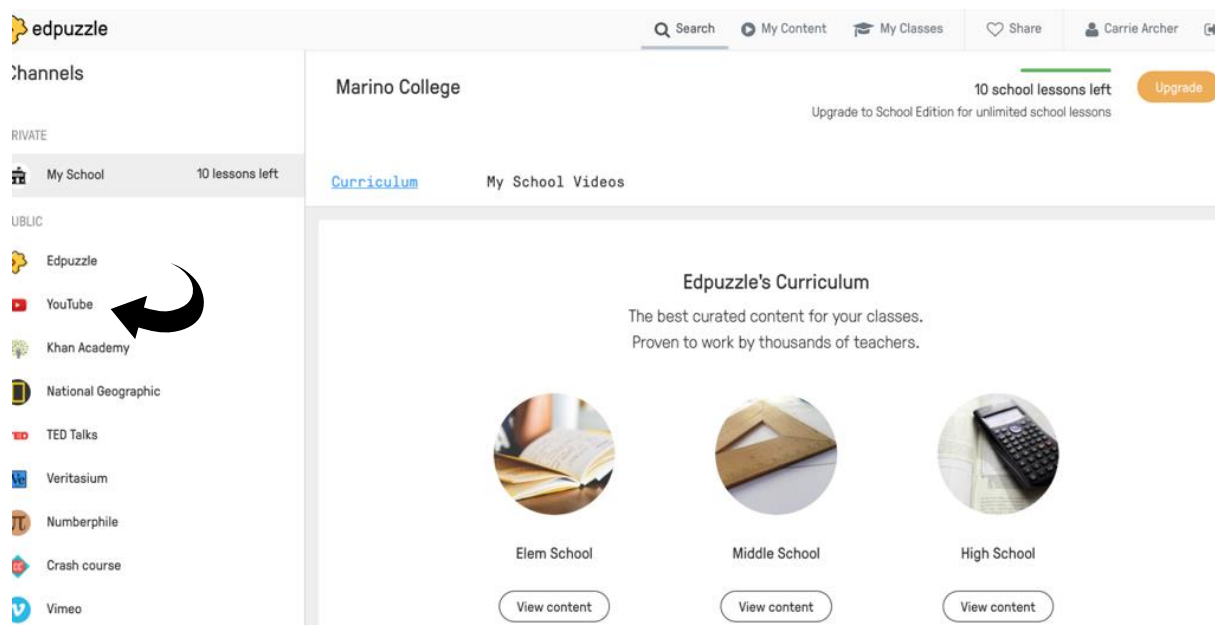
edpuzzle

Search My Content My Classes Share Carrie Archer

Channels

RIVATE

My School 10 lessons left

UBLIC

Edpuzzle

YouTube

Khan Academy

National Geographic

TED Talks

Veritasium

Numberphile

Crash course

Vimeo

Marino College

10 school lessons left

Upgrade

Upgrade to School Edition for unlimited school lessons

Curriculum My School Videos

Edpuzzle's Curriculum

The best curated content for your classes.
Proven to work by thousands of teachers.

Elem School

View content

Middle School

View content

High School

View content